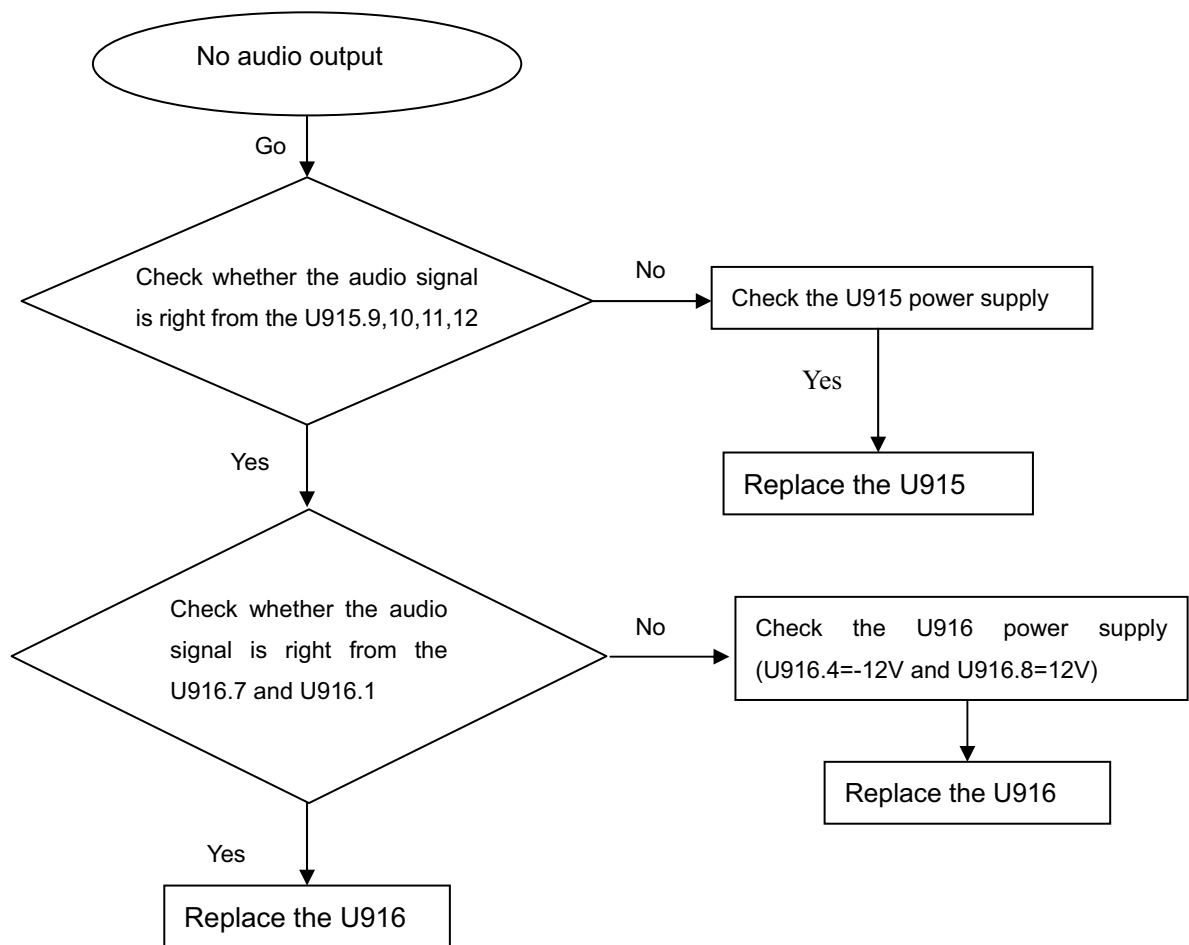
No audio output

Go

Check whether the audio signal is right from the U915.9,10,11,12

No

Check the U915 power supply

Yes

Replace the U915

Yes

Check whether the audio signal is right from the U916.7 and U916.1

No

Check the U916 power supply (U916.4=-12V and U916.8=12V)

Replace the U916

Yes

Replace the U916